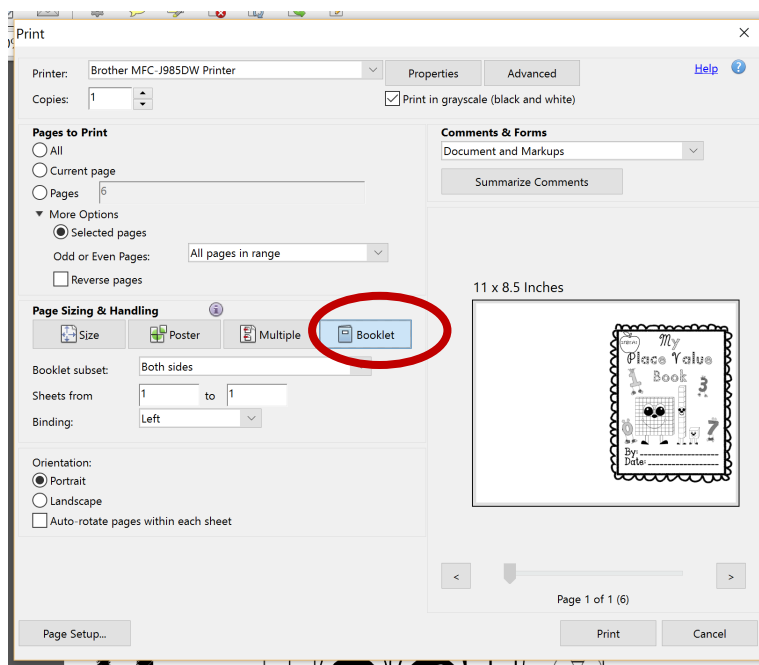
Print

Printer: Brother MFC-J985DW Printer
Properties
Advanced
Help
Copies: 1
Print in grayscale (black and white)

Pages to Print
All
Current page
Pages 6
More Options
Selected pages
Odd or Even Pages: All pages in range
Reverse pages

Page Sizing & Handling
Size
Poster
Multiple
Booklet
Booklet subset: Both sides
Sheets from 1 to 1
Binding: Left

Orientation:
Portrait
Landscape
Auto-rotate pages within each sheet

Comments & Forms
Document and Markups
Summarize Comments

11 x 8.5 Inches

My
Place Value
Book
1
3
7
By:
Date:

<
>
Page 1 of 1 (6)

Page Setup...
Print
Cancel